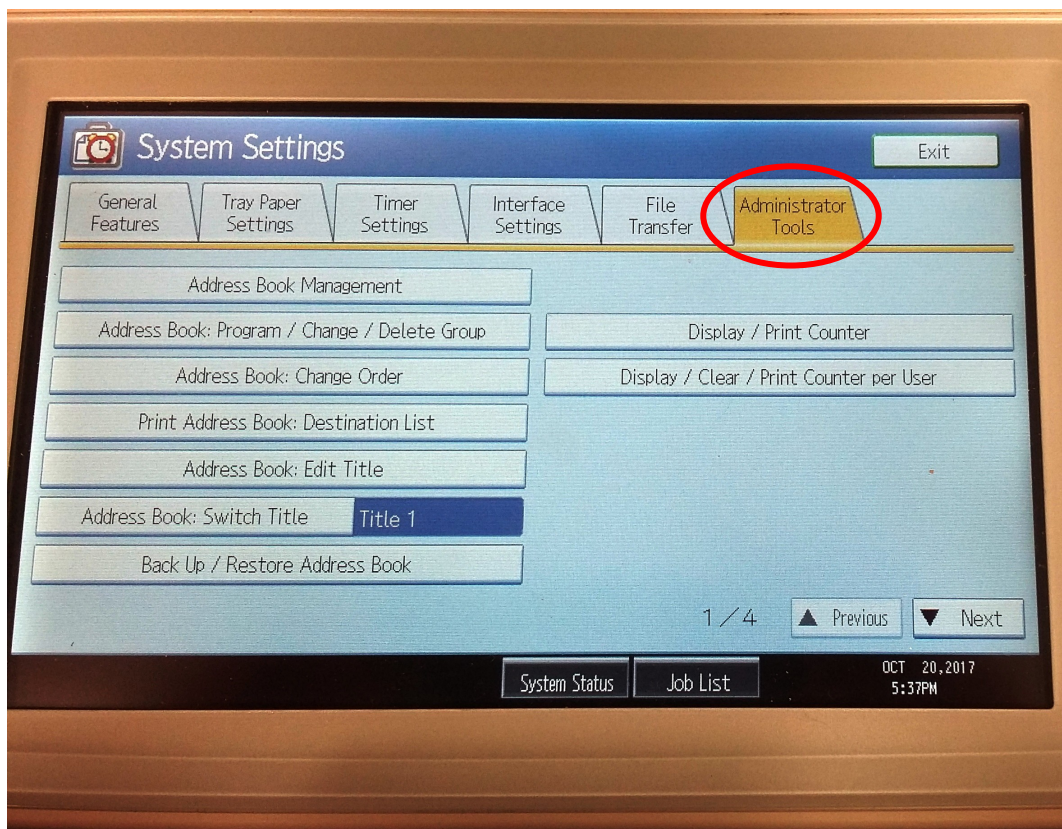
System Settings

Exit

General Features

Tray Paper Settings

Timer Settings

Interface Settings

File Transfer

Administrator Tools

Address Book Management

Address Book: Program / Change / Delete Group

Display / Print Counter

Address Book: Change Order

Display / Clear / Print Counter per User

Print Address Book: Destination List

Address Book: Edit Title

Address Book: Switch Title

Title 1

Back Up / Restore Address Book

1 / 4

▲ Previous

▼ Next

System Status

Job List

OCT 20,2017
5:37PM